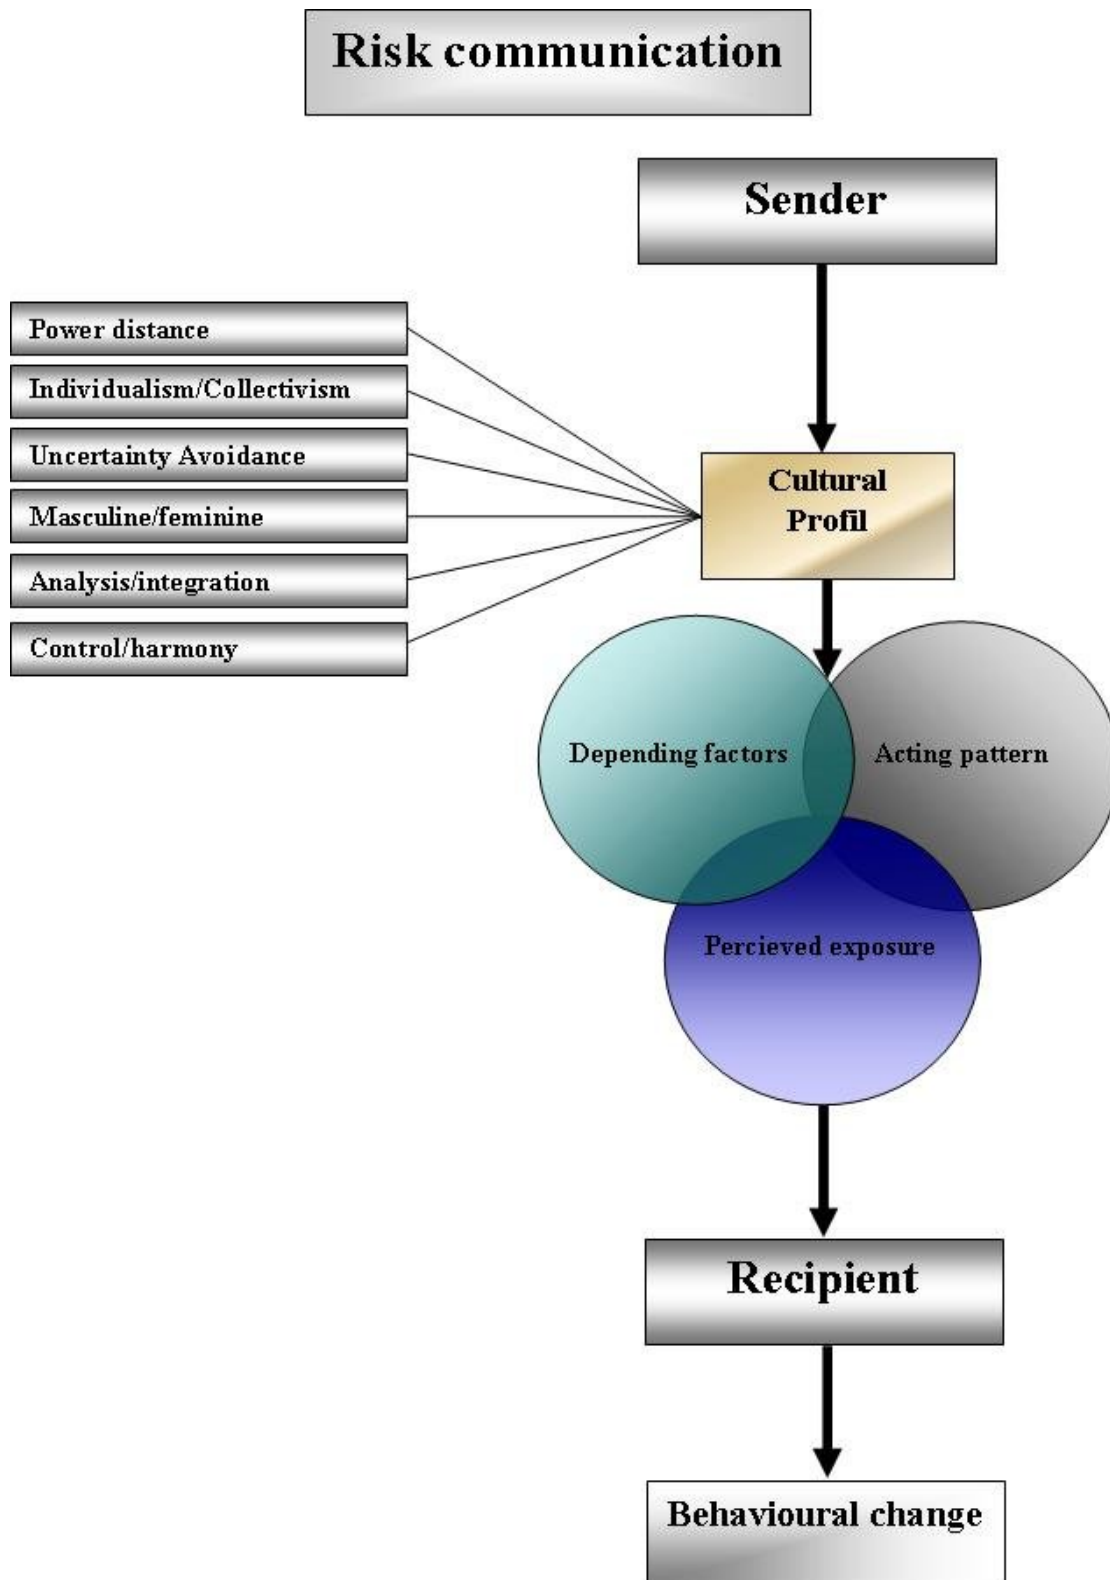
Risk communication

Sender

Power distance

Individualism/Collectivism

Uncertainty Avoidance

Masculine/feminine

Analysis/integration

Control/harmony

Cultural Profil

Depending factors

Acting pattern

Percieved exposure

Recipient

Behavioural change